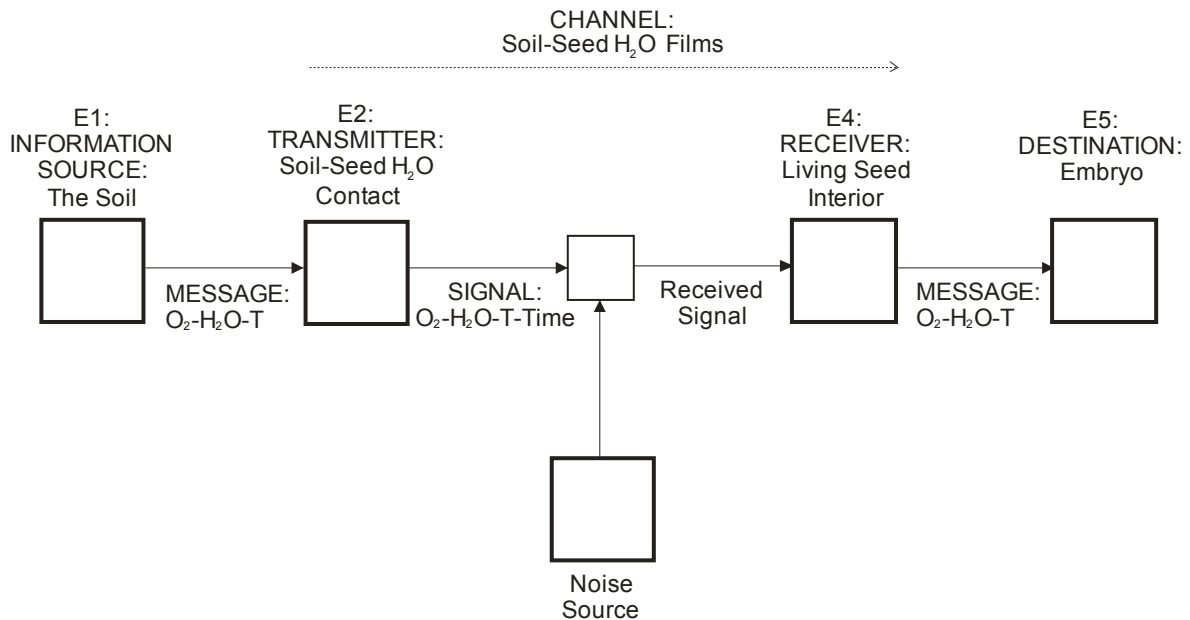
CHANNEL:
Soil-Seed $H_2O$ Films

E1:
INFORMATION
SOURCE:
The Soil

E2:
TRANSMITTER:
Soil-Seed $H_2O$
Contact

E4:
RECEIVER:
Living Seed
Interior

E5:
DESTINATION:
Embryo

MESSAGE:
$O_2$-$H_2O$-T

SIGNAL:
$O_2$-$H_2O$-T-Time

Received
Signal

MESSAGE:
$O_2$-$H_2O$-T

Noise
Source